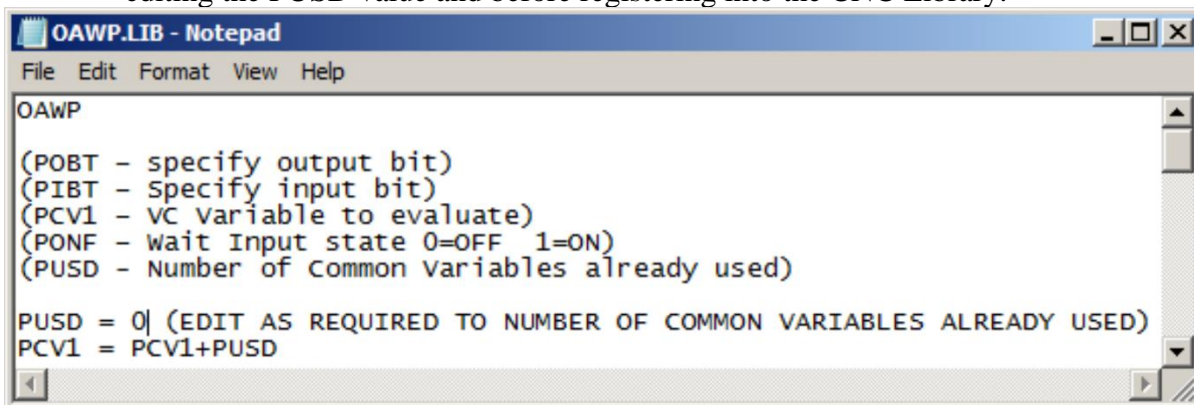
editing the PUSD value and before registering into the CNC Library.

OAWP.LIB - Notepad

File Edit Format View Help

OAWP

(POBT – specify output bit)
(PIBT – Specify input bit)
(PCV1 – VC Variable to evaluate)
(PONF – Wait Input state 0=OFF 1=ON)
(PUSD – Number of Common Variables already used)

PUSD = 0 (EDIT AS REQUIRED TO NUMBER OF COMMON VARIABLES ALREADY USED)
PCV1 = PCV1+PUSD